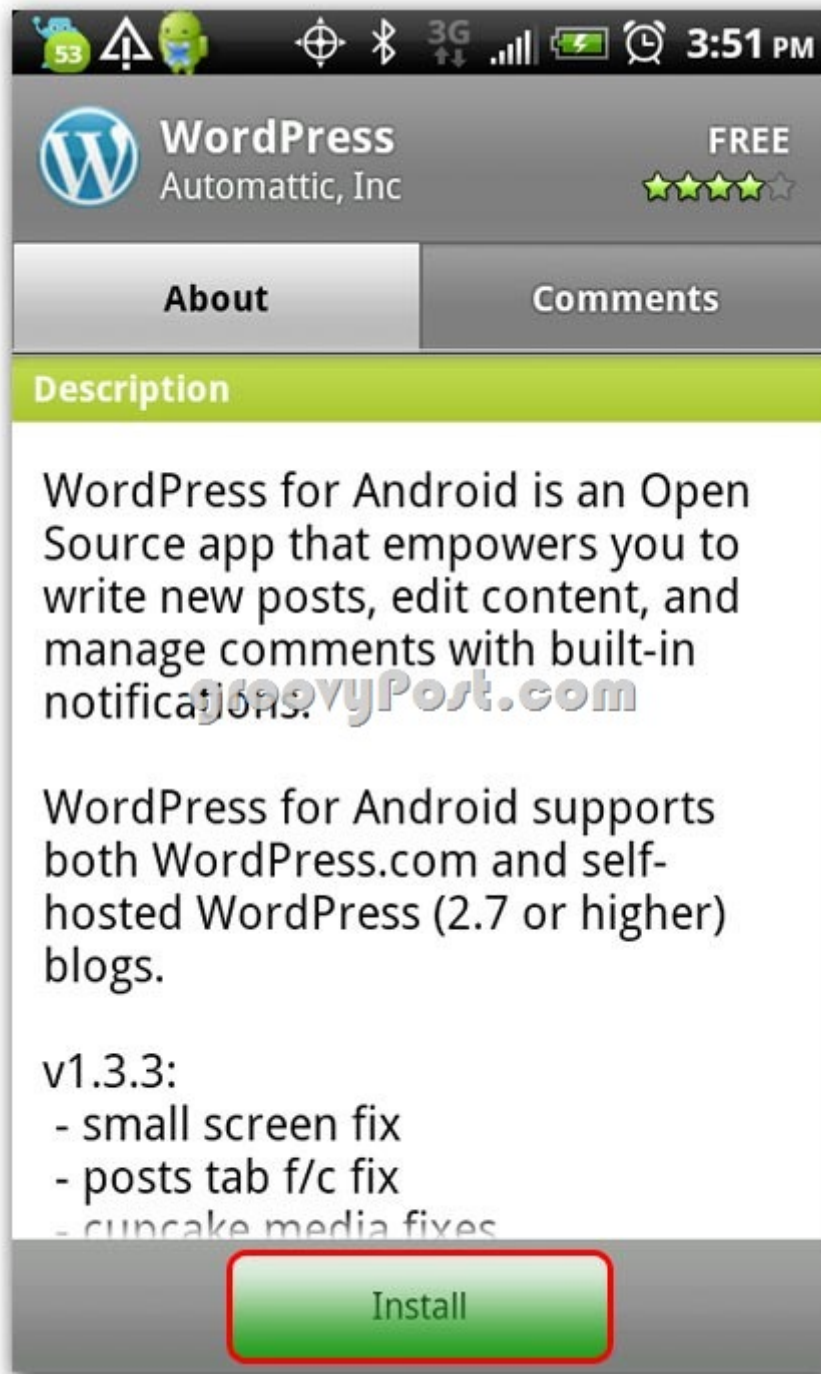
53 3G 3:51 PM

WordPress
Automattic, Inc
FREE

About
Comments

Description

WordPress for Android is an Open Source app that empowers you to write new posts, edit content, and manage comments with built-in notifications.

groovyPost.com

WordPress for Android supports both WordPress.com and self-hosted WordPress (2.7 or higher) blogs.

v1.3.3:
- small screen fix
- posts tab f/c fix
- cupcake media fixes

Install